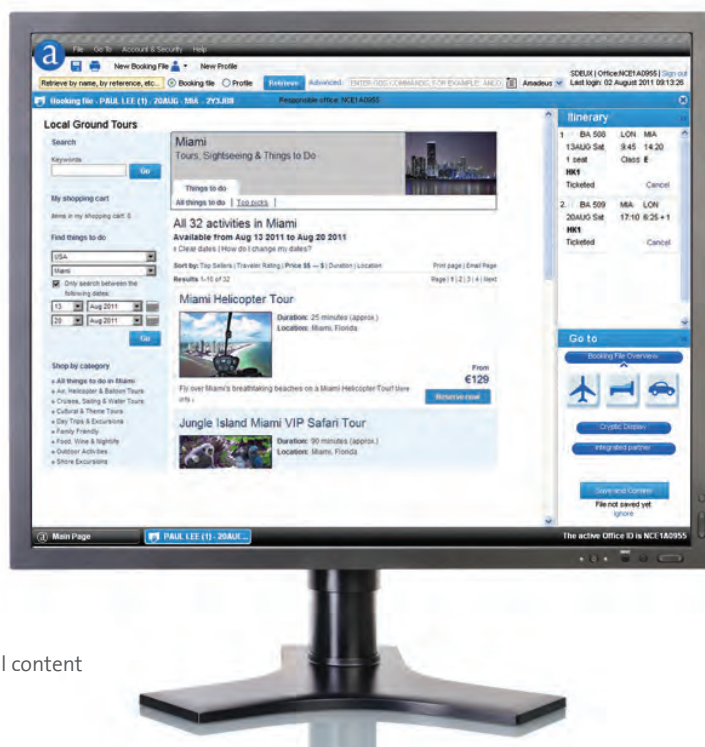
a File Go To Account & Security Help

New Booking File New Profile

Retrieve by name, by reference, etc... Booking file Profile Retrieve Advanced ENTER GDS COMMANDS, FOR EXAMPLE: AN10 Amadeus

SDEUX | Office:NCE1A0955 | Sign out
Last login: 02 August 2011 09:13:26

Booking file - PAUL LEE (1) - 20AUG - MIA - 2Y3J08 Responsible office: NCE1A0955

Local Ground Tours

Search

Keywords

Go

My shopping cart

Items in my shopping cart: 0

Find things to do

USA

Miami

Only search between the following dates:

13 Aug 2011

20 Aug 2011

Go

Shop by category

» All things to do in Miami
» Air, Helicopter & Balloon Tours
» Cruises, Sailing & Water Tours
» Cultural & Theme Tours
» Day Trips & Excursions
» Family Friendly
» Food, Wine & Nightlife
» Outdoor Activities
» Shore Excursions

Miami
Tours, Sightseeing & Things to Do

Things to do

All things to do | Top picks

All 32 activities in Miami

Available from Aug 13 2011 to Aug 20 2011
» Clear dates | How do I change my dates?

Sort by: Top Sellers | Traveler Rating | Price $$ — $ | Duration | Location

Print page | Email Page

Results 1–10 of 32

Page | 1 | 2 | 3 | 4 | Next

Miami Helicopter Tour

Duration: 25 minutes (approx.)
Location: Miami, Florida

From
€129

Fly over Miami's breathtaking beaches on a Miami Helicopter Tour! More info ›

Reserve now

Jungle Island Miami VIP Safari Tour

Duration: 90 minutes (approx.)
Location: Miami, Florida

Itinerary

1. BA 508 LON MIA
13AUG Sat 9:45 14:20
1 seat Class E
HK1
Ticketed Cancel

2. BA 509 MIA LON
20AUG Sat 17:10 6:25 + 1
HK1
Ticketed Cancel

Go to

Booking File Overview

Cryptic Display

Integrated partner

Save and Continue

File not saved yet
Ignore

Main Page PAUL LEE (1) - 20AUG...

The active Office ID is NCE1A0955

l content